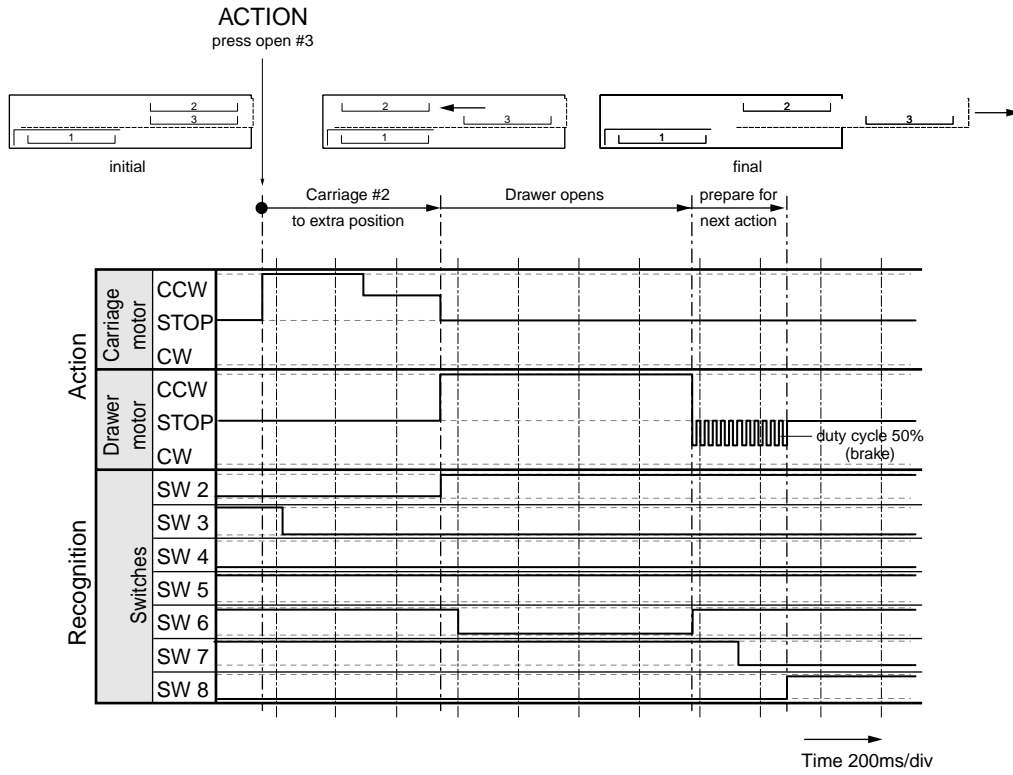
ACTION
press open #3

2
3
1
initial

2
3
1

2
1
3
final

Carriage #2
to extra position

Drawer opens

prepare for
next action

Action
Carriage motor
CCW
STOP
CW

Drawer motor
CCW
STOP
CW

duty cycle 50%
(brake)

Recognition
Switches
SW 2
SW 3
SW 4
SW 5
SW 6
SW 7
SW 8

Time 200ms/div